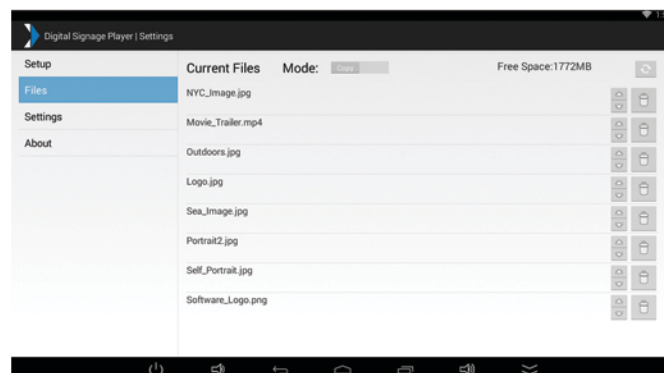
Digital Signage Player | Settings

Setup

Files

Settings

About

Current Files Mode: Copy

Free Space:1772MB

NYC_Image.jpg

Movie_Trailer.mp4

Outdoors.jpg

Logo.jpg

Sea_Image.jpg

Portrait2.jpg

Self_Portrait.jpg

Software_Logo.png